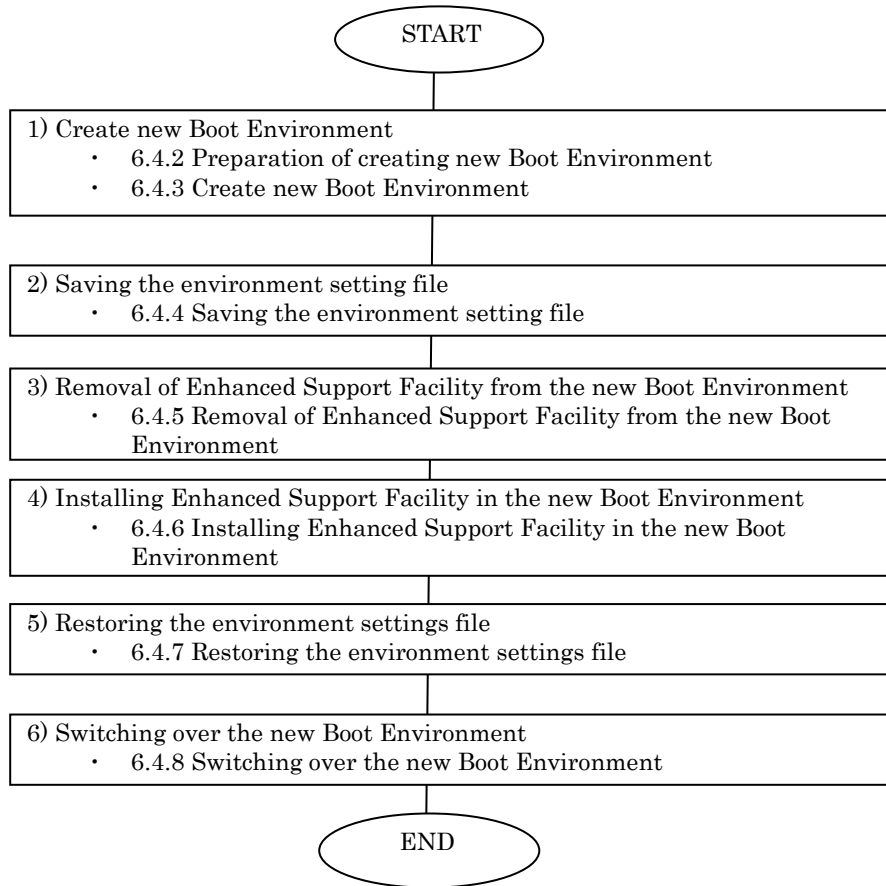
START

1) Create new Boot Environment
・ 6.4.2 Preparation of creating new Boot Environment
・ 6.4.3 Create new Boot Environment

2) Saving the environment setting file
・ 6.4.4 Saving the environment setting file

3) Removal of Enhanced Support Facility from the new Boot Environment
・ 6.4.5 Removal of Enhanced Support Facility from the new Boot Environment

4) Installing Enhanced Support Facility in the new Boot Environment
・ 6.4.6 Installing Enhanced Support Facility in the new Boot Environment

5) Restoring the environment settings file
・ 6.4.7 Restoring the environment settings file

6) Switching over the new Boot Environment
・ 6.4.8 Switching over the new Boot Environment

END